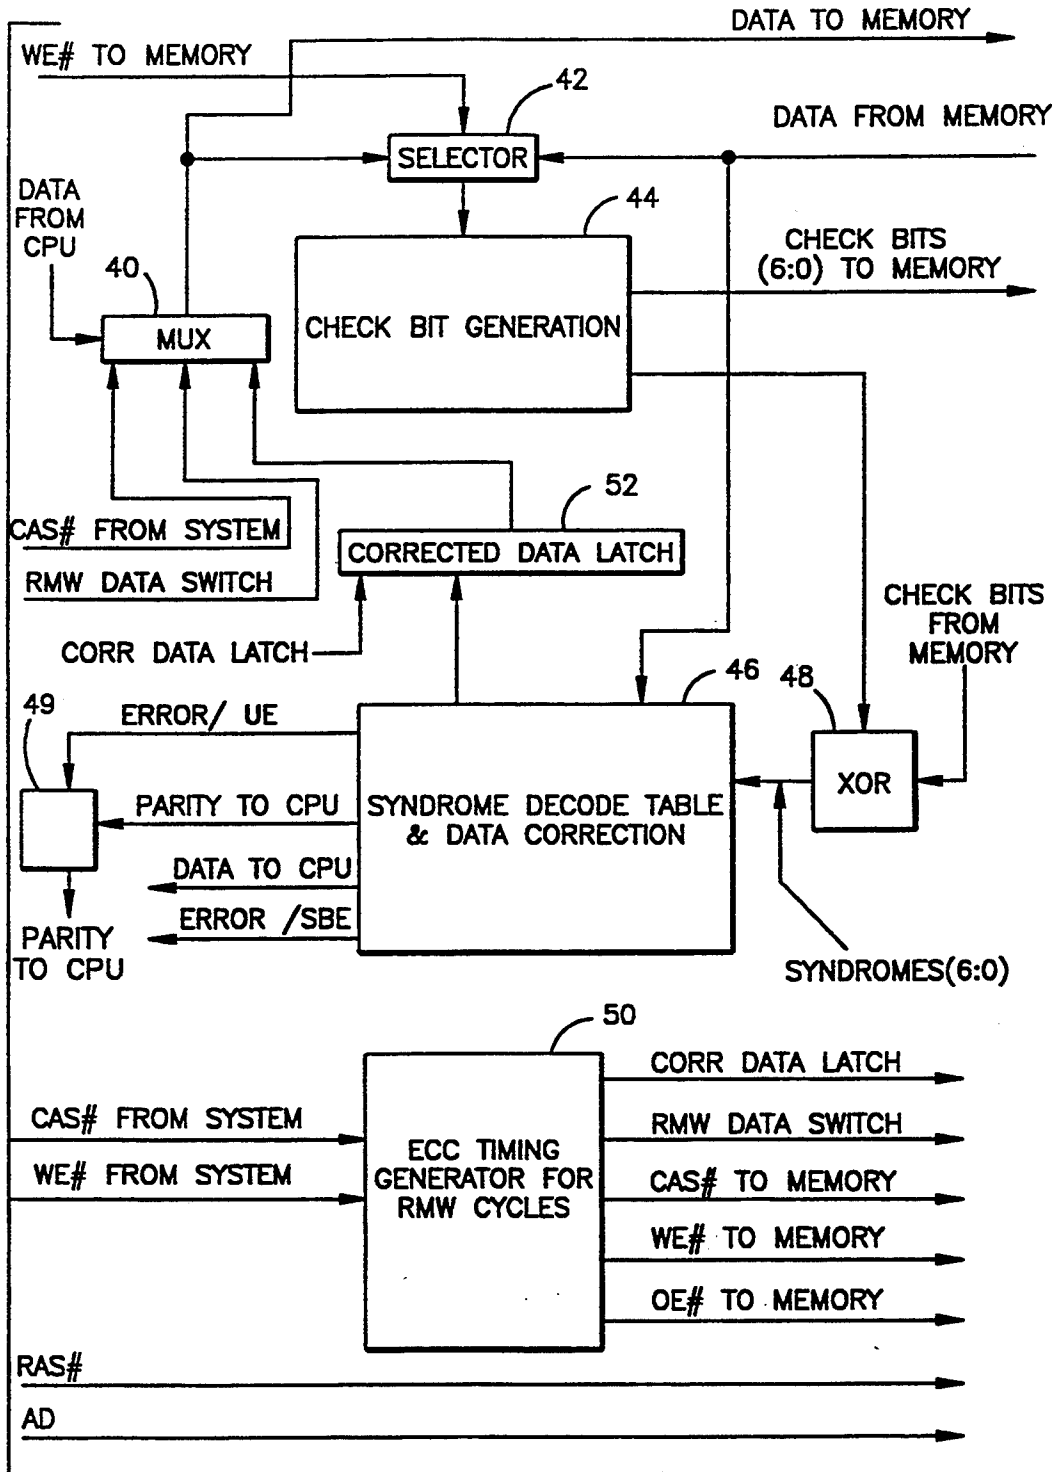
DATA TO MEMORY

WE# TO MEMORY

42

DATA FROM MEMORY

SELECTOR

DATA FROM CPU

44

40

CHECK BITS (6:0) TO MEMORY

MUX

CHECK BIT GENERATION

52

CAS# FROM SYSTEM

CORRECTED DATA LATCH

RMW DATA SWITCH

CHECK BITS FROM MEMORY

CORR DATA LATCH

46

48

49

ERROR/ UE

XOR

PARITY TO CPU

SYNDROME DECODE TABLE & DATA CORRECTION

DATA TO CPU

ERROR /SBE

PARITY TO CPU

SYNDROMES(6:0)

50

CORR DATA LATCH

RMW DATA SWITCH

CAS# FROM SYSTEM

ECC TIMING GENERATOR FOR RMW CYCLES

WE# FROM SYSTEM

CAS# TO MEMORY

WE# TO MEMORY

OE# TO MEMORY

RAS#

AD